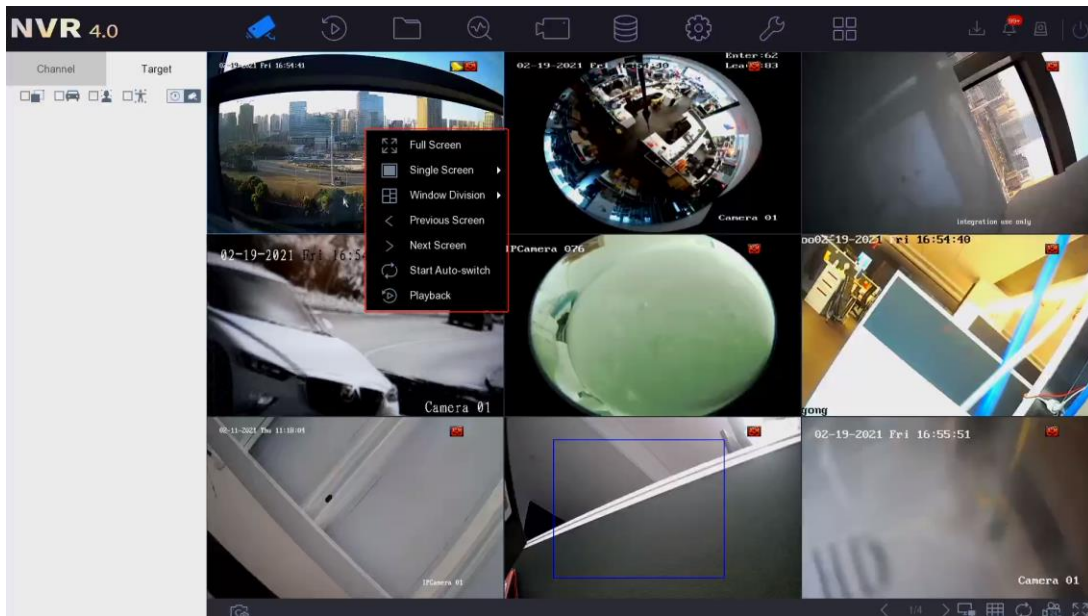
NVR 4.0

99+

Channel Target

02-19-2021 Fri 16:54:41

02-19-2021 Fri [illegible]:40
Enter:62
Leave:83

Camera 01

integration use only

Full Screen
Single Screen
Window Division
Previous Screen
Next Screen
Start Auto-switch
Playback

02-19-2021 Fri 16:5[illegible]

IPCamera 076

oo02-19-2021 Fri 16:54:40

gong

Camera 01

02-11-2021 Thu 11:18:04

IPCamera 01

02-19-2021 Fri 16:55:51

Camera 01

1/4